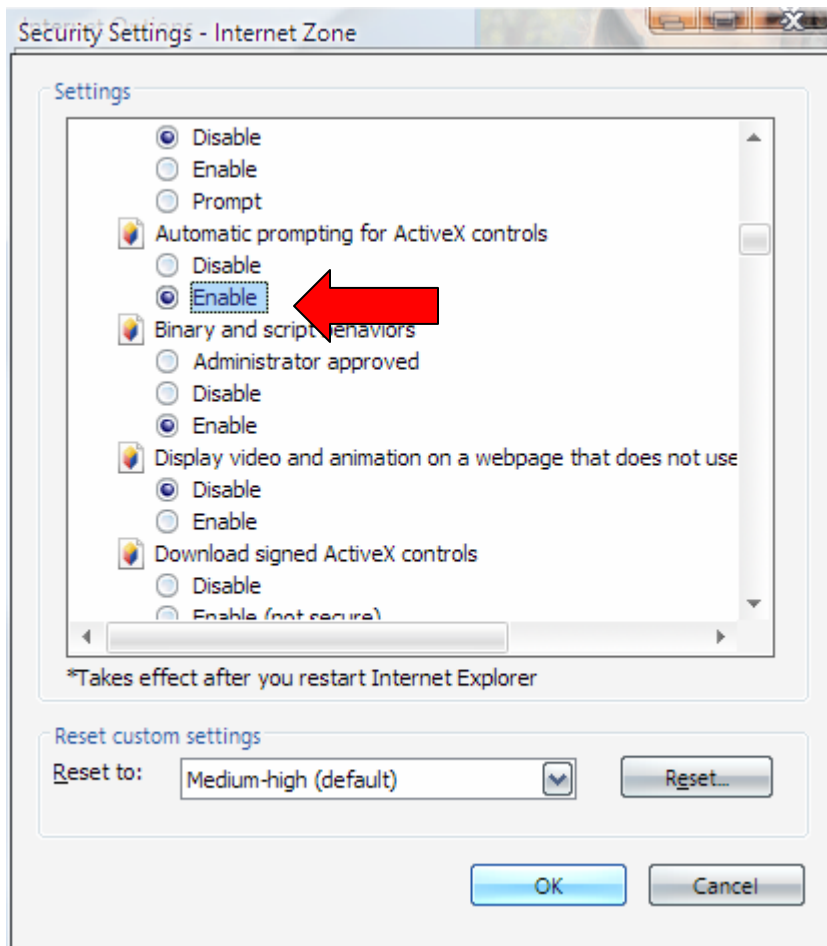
Security Settings - Internet Zone

Settings

Disable
Enable
Prompt
Automatic prompting for ActiveX controls
Disable
Enable
Binary and script behaviors
Administrator approved
Disable
Enable
Display video and animation on a webpage that does not use
Disable
Enable
Download signed ActiveX controls
Disable
Enable (not secure)

*Takes effect after you restart Internet Explorer

Reset custom settings
Reset to: Medium-high (default)
Reset...

OK
Cancel